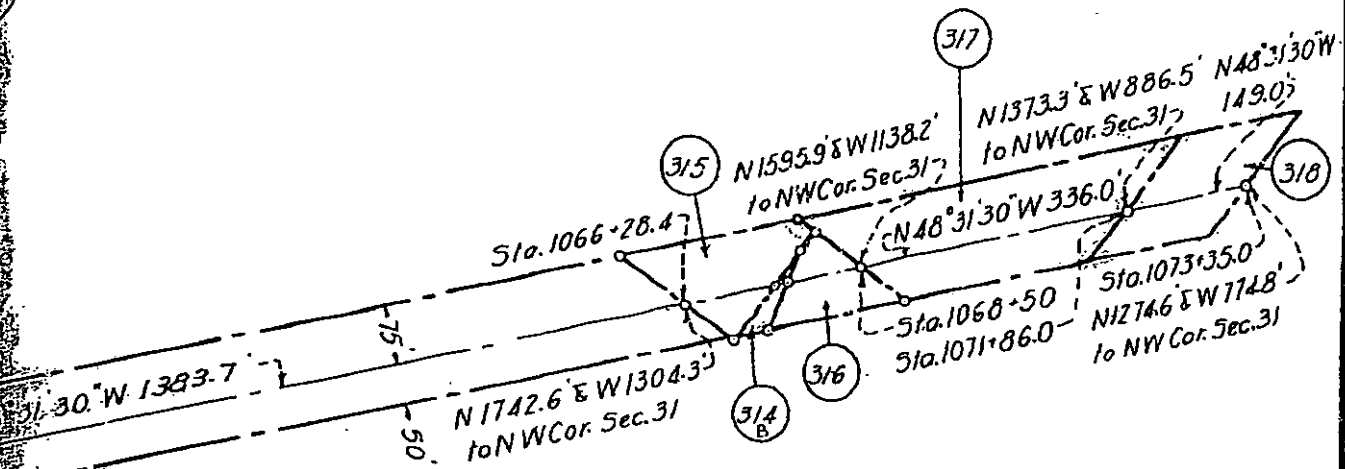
3/7

N1373.3' & W886.5' to NWCor. Sec.31

N48°31'30"W 149.0'

3/5

N1595.9' & W1138.2' to NWCor. Sec.31

3/8

Sta. 1066+28.4

N48°31'30"W 336.0'

Sta.1073+35.0'

N1274.6' & W774.8' to NW Cor. Sec.31

Sta.1068+50

Sta.1071+86.0

75'

31'30"W 1383.7

N 1742.6' & W1304.3' to NWCor. Sec.31

3/6

3/4 B

50'